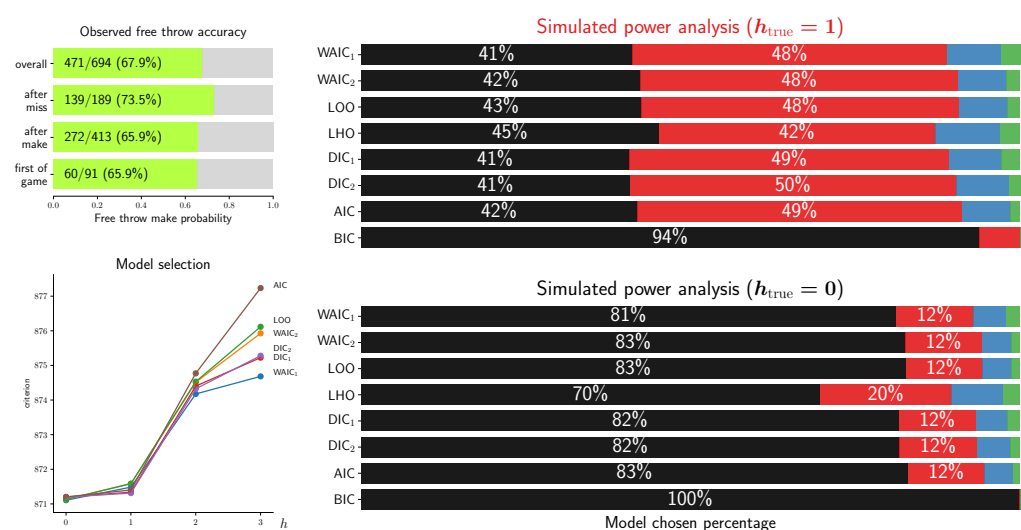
Observed free throw accuracy

overall 471/694 (67.9%)
after miss 139/189 (73.5%)
after make 272/413 (65.9%)
first of game 60/91 (65.9%)

0.0 0.2 0.4 0.6 0.8 1.0
Free throw make probability

Model selection

criterion
877
876
875
874
873
872
871
0 1 2 3 $h$

AIC
LOO
WAIC$_2$
DIC$_2$
DIC$_1$
WAIC$_1$

Simulated power analysis ($h_{\text{true}} = 1$)

| | | |
|---|---|---|
| WAIC$_1$ | 41% | 48% |
| WAIC$_2$ | 42% | 48% |
| LOO | 43% | 48% |
| LHO | 45% | 42% |
| DIC$_1$ | 41% | 49% |
| DIC$_2$ | 41% | 50% |
| AIC | 42% | 49% |
| BIC | 94% | |

Simulated power analysis ($h_{\text{true}} = 0$)

| | | |
|---|---|---|
| WAIC$_1$ | 81% | 12% |
| WAIC$_2$ | 83% | 12% |
| LOO | 83% | 12% |
| LHO | 70% | 20% |
| DIC$_1$ | 82% | 12% |
| DIC$_2$ | 82% | 12% |
| AIC | 83% | 12% |
| BIC | 100% | |

Model chosen percentage